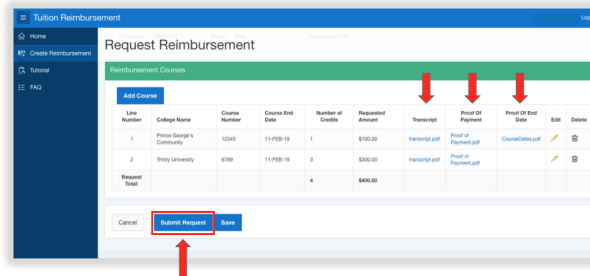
Tuition Reimbursement

Log

Home

Create Reimbursement

Tutorial

FAQ

Request Reimbursement

Reimbursement Courses

Add Course

| Line Number | College Name | Course Number | Course End Date | Number of Credits | Requested Amount | Transcript | Proof Of Payment | Proof Of End Date | Edit | Delete |
|---|---|---|---|---|---|---|---|---|---|---|
| 1 | Prince George's Community | 12345 | 11-FEB-19 | 1 | \$100.00 | transcript.pdf | Proof of Payment.pdf | CourseDates.pdf | | |
| 2 | Trinity University | 6789 | 11-FEB-19 | 3 | \$300.00 | transcript.pdf | Proof of Payment.pdf | | | |
| Request Total: | | | | 4 | \$400.00 | | | | | |

Cancel

Submit Request

Save